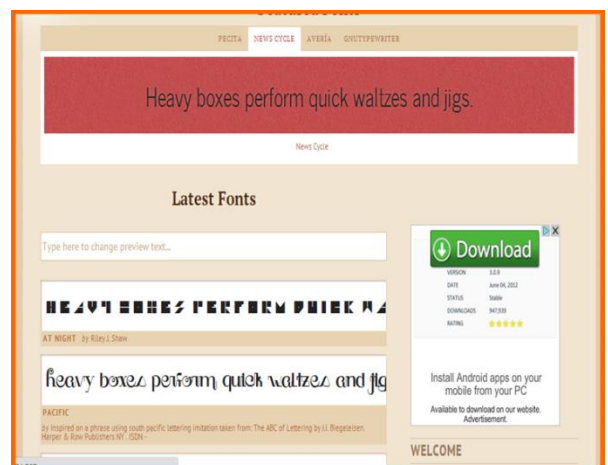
PECITA NEWS CYCLE AVERÍA GNUTYPEWRITER

Heavy boxes perform quick waltzes and jigs.

News Cycle

Latest Fonts

Type here to change preview text...

HEAVY BOXES PERFORM QUICK WA

AT NIGHT by Riley J. Shaw

heavy boxes perform quick waltzes and jig

PACIFIC

by Inspired on a phrase using south pacific lettering imitation taken from: The ABC of Lettering by J.I. Biegeleisen. Harper & Row Publishers NY . ISDN -

Download

| VERSION | 3.0.9 |
|---|---|
| DATE | June 04, 2012 |
| STATUS | Stable |
| DOWNLOADS | 947,939 |
| RATING | ★★★★★ |

Install Android apps on your mobile from your PC

Available to download on our website. Advertisement.

WELCOME